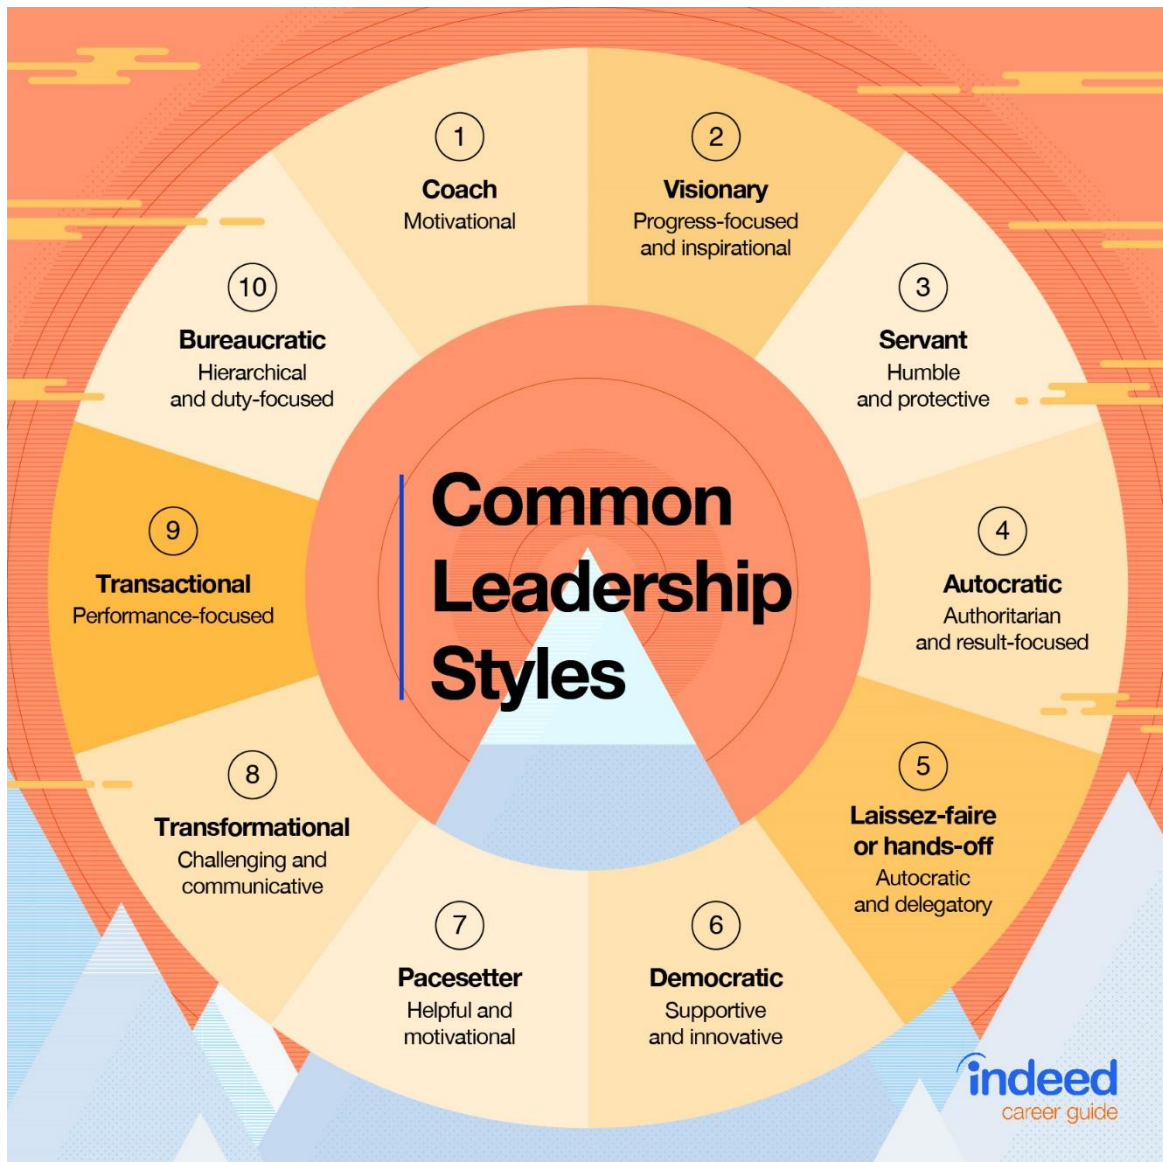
Common Leadership Styles

1
Coach
Motivational

2
Visionary
Progress-focused and inspirational

3
Servant
Humble and protective

4
Autocratic
Authoritarian and result-focused

5
Laissez-faire or hands-off
Autocratic and delegatory

6
Democratic
Supportive and innovative

7
Pacesetter
Helpful and motivational

8
Transformational
Challenging and communicative

9
Transactional
Performance-focused

10
Bureaucratic
Hierarchical and duty-focused

indeed
career guide